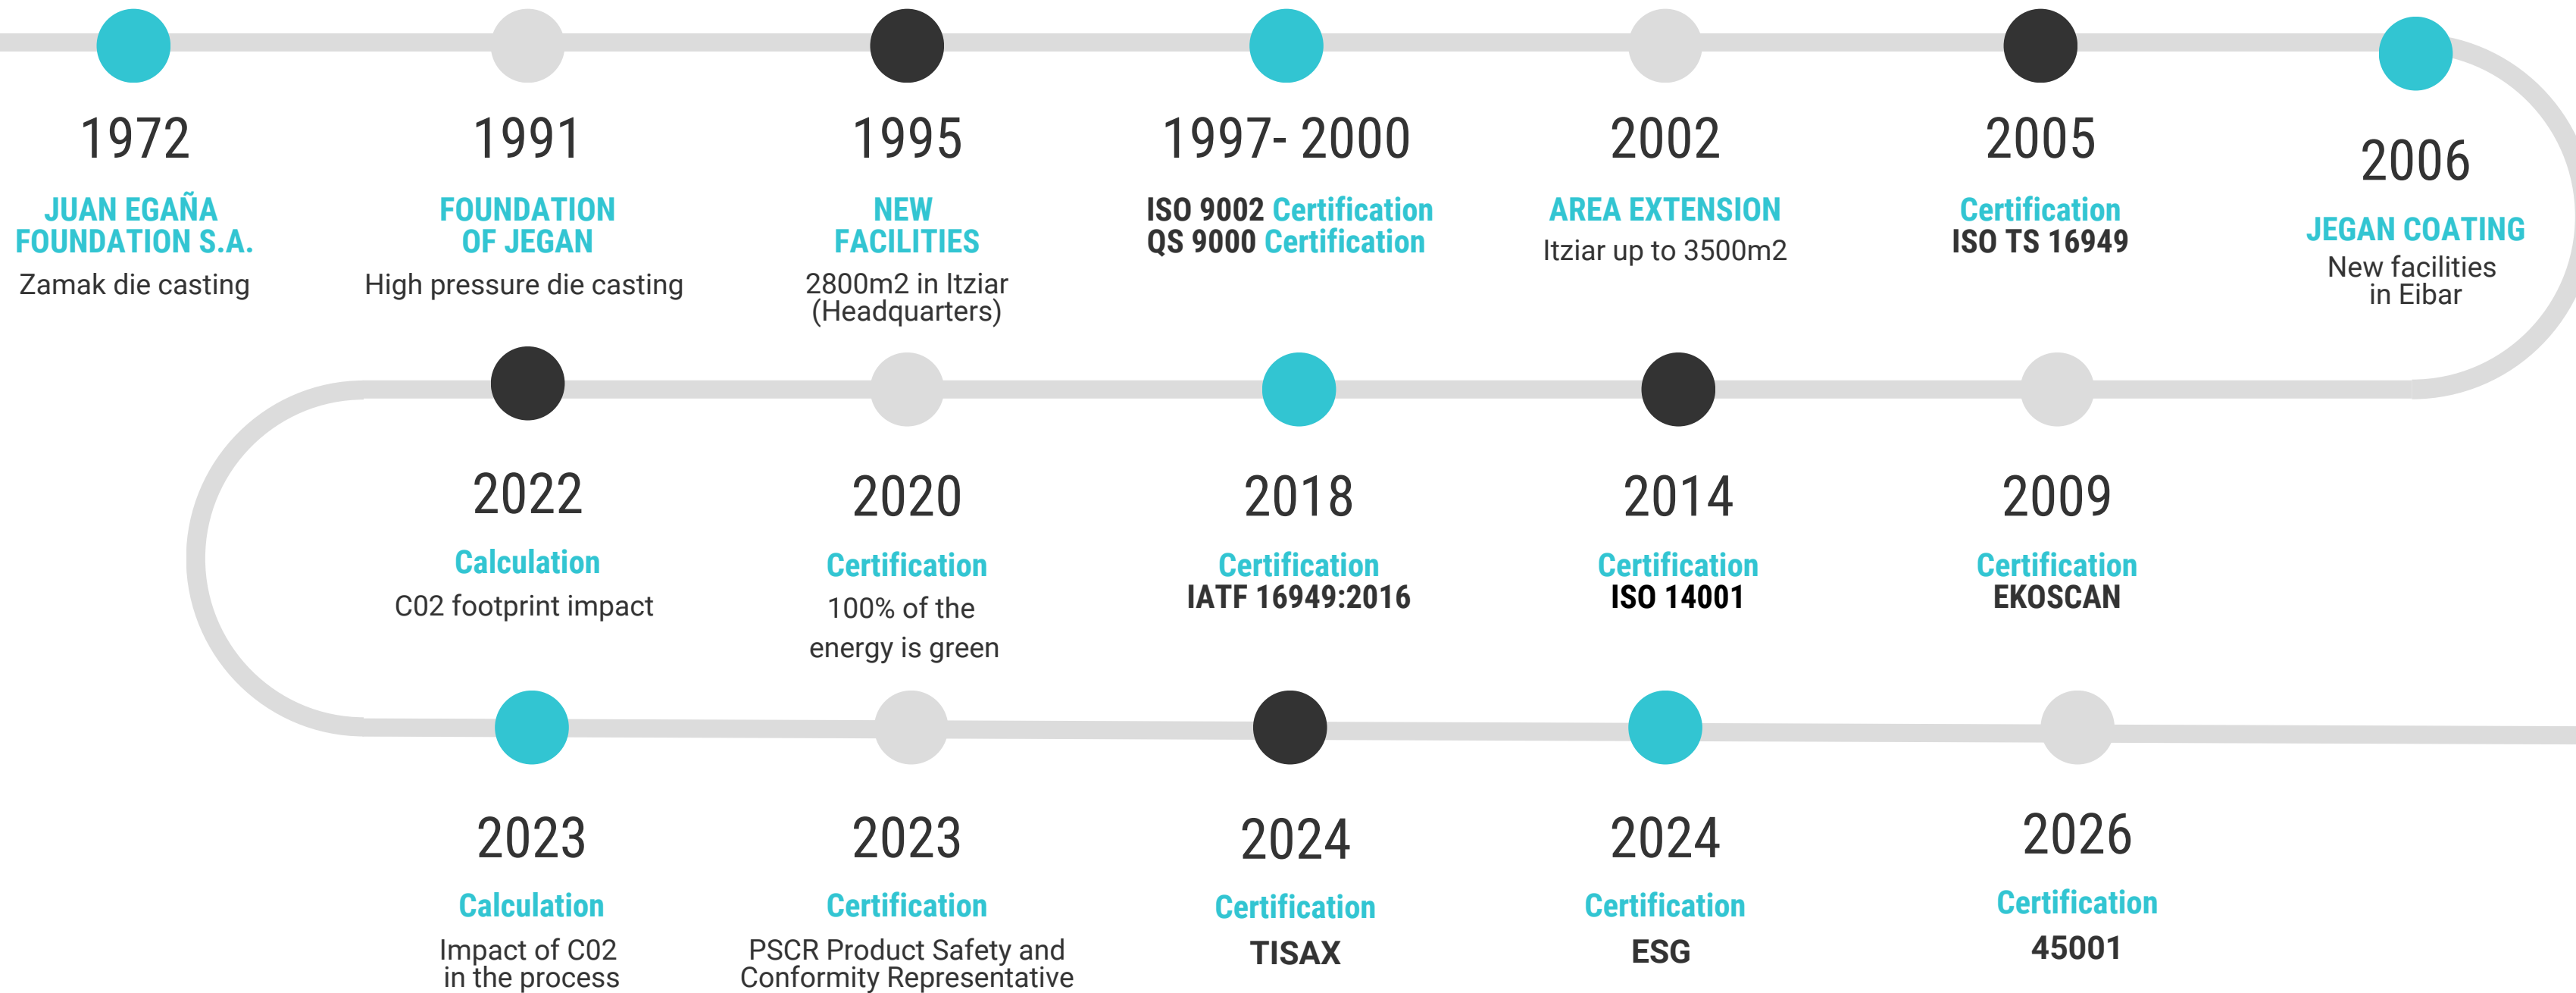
1972
JUAN EGAÑA FOUNDATION S.A.
Zamak die casting

1991
FOUNDATION OF JEGAN
High pressure die casting

1995
NEW FACILITIES
2800m2 in Itziar (Headquarters)

1997- 2000
ISO 9002 Certification
QS 9000 Certification

2002
AREA EXTENSION
Itziar up to 3500m2

2005
Certification
ISO TS 16949

2006
JEGAN COATING
New facilities in Eibar

2022
Calculation
C02 footprint impact

2020
Certification
100% of the energy is green

2018
Certification
IATF 16949:2016

2014
Certification
ISO 14001

2009
Certification
EKOSCAN

2023
Calculation
Impact of C02 in the process

2023
Certification
PSCR Product Safety and Conformity Representative

2024
Certification
TISAX

2024
Certification
ESG

2026
Certification
45001